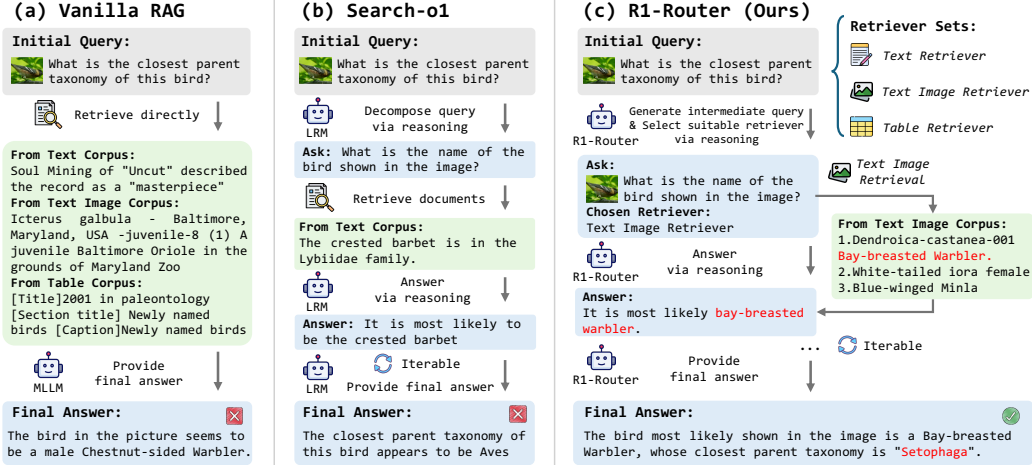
(a) Vanilla RAG

Initial Query:
What is the closest parent taxonomy of this bird?

Retrieve directly

From Text Corpus:
Soul Mining of "Uncut" described the record as a "masterpiece"
From Text Image Corpus:
Icterus galbula - Baltimore, Maryland, USA -juvenile-8 (1) A juvenile Baltimore Oriole in the grounds of Maryland Zoo
From Table Corpus:
[Title]2001 in paleontology [Section title] Newly named birds [Caption]Newly named birds

MLLM
Provide final answer

Final Answer:
The bird in the picture seems to be a male Chestnut-sided Warbler.

(b) Search-o1

Initial Query:
What is the closest parent taxonomy of this bird?

LRM
Decompose query via reasoning

Ask: What is the name of the bird shown in the image?

Retrieve documents

From Text Corpus:
The crested barbet is in the Lybiidae family.

LRM
Answer via reasoning

Answer: It is most likely to be the crested barbet

Iterable
LRM
Provide final answer

Final Answer:
The closest parent taxonomy of this bird appears to be Aves

(c) R1-Router (Ours)

Initial Query:
What is the closest parent taxonomy of this bird?

Retriever Sets:
Text Retriever
Text Image Retriever
Table Retriever

R1-Router
Generate intermediate query & Select suitable retriever via reasoning

Ask:
What is the name of the bird shown in the image?
Chosen Retriever:
Text Image Retriever

Text Image Retrieval

From Text Image Corpus:
1.Dendroica-castanea-001 Bay-breasted Warbler.
2.White-tailed iora female
3.Blue-winged Minla

R1-Router
Answer via reasoning

Answer:
It is most likely bay-breasted warbler.

R1-Router
Provide final answer
...
Iterable

Final Answer:
The bird most likely shown in the image is a Bay-breasted Warbler, whose closest parent taxonomy is "Setophaga".